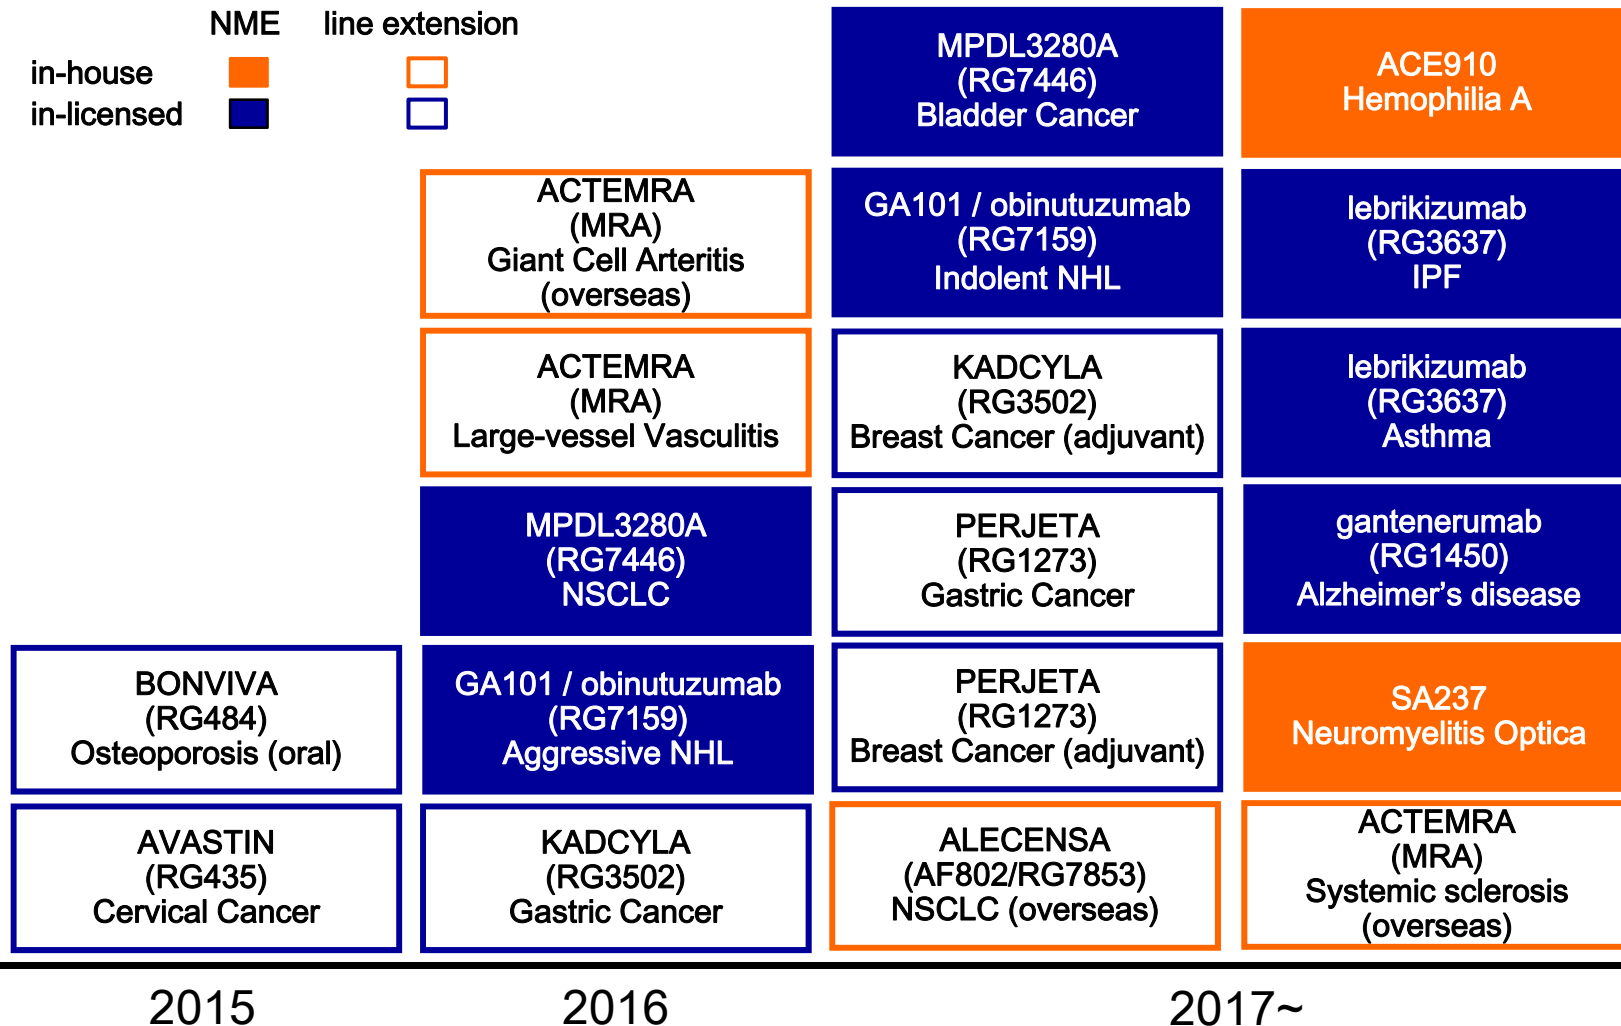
| | NME | line extension |
|---|---|---|
| in-house | | |
| in-licensed | | |

BONVIVA (RG484) Osteoporosis (oral)

AVASTIN (RG435) Cervical Cancer

ACTEMRA (MRA) Giant Cell Arteritis (overseas)

ACTEMRA (MRA) Large-vessel Vasculitis

MPDL3280A (RG7446) NSCLC

GA101 / obinutuzumab (RG7159) Aggressive NHL

KADCYLA (RG3502) Gastric Cancer

MPDL3280A (RG7446) Bladder Cancer

GA101 / obinutuzumab (RG7159) Indolent NHL

KADCYLA (RG3502) Breast Cancer (adjuvant)

PERJETA (RG1273) Gastric Cancer

PERJETA (RG1273) Breast Cancer (adjuvant)

ALECENSA (AF802/RG7853) NSCLC (overseas)

ACE910 Hemophilia A

lebrikizumab (RG3637) IPF

lebrikizumab (RG3637) Asthma

gantenerumab (RG1450) Alzheimer’s disease

SA237 Neuromyelitis Optica

ACTEMRA (MRA) Systemic sclerosis (overseas)

2015

2016

2017~